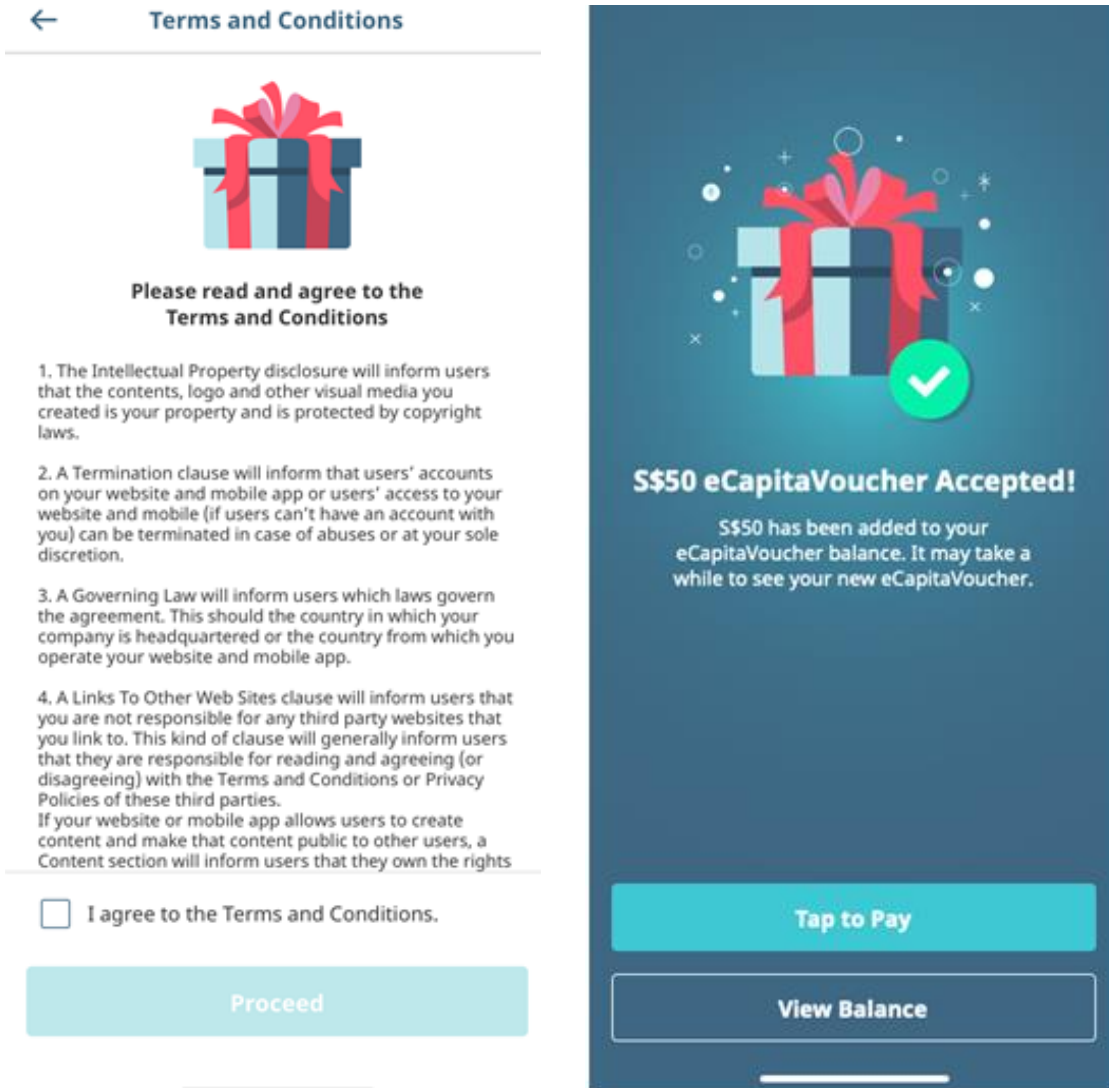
←

Terms and Conditions

Please read and agree to the Terms and Conditions

1. The Intellectual Property disclosure will inform users that the contents, logo and other visual media you created is your property and is protected by copyright laws.

2. A Termination clause will inform that users' accounts on your website and mobile app or users' access to your website and mobile (if users can't have an account with you) can be terminated in case of abuses or at your sole discretion.

3. A Governing Law will inform users which laws govern the agreement. This should the country in which your company is headquartered or the country from which you operate your website and mobile app.

4. A Links To Other Web Sites clause will inform users that you are not responsible for any third party websites that you link to. This kind of clause will generally inform users that they are responsible for reading and agreeing (or disagreeing) with the Terms and Conditions or Privacy Policies of these third parties.
If your website or mobile app allows users to create content and make that content public to other users, a Content section will inform users that they own the rights

I agree to the Terms and Conditions.

Proceed

S$50 eCapitaVoucher Accepted!

S$50 has been added to your eCapitaVoucher balance. It may take a while to see your new eCapitaVoucher.

Tap to Pay

View Balance